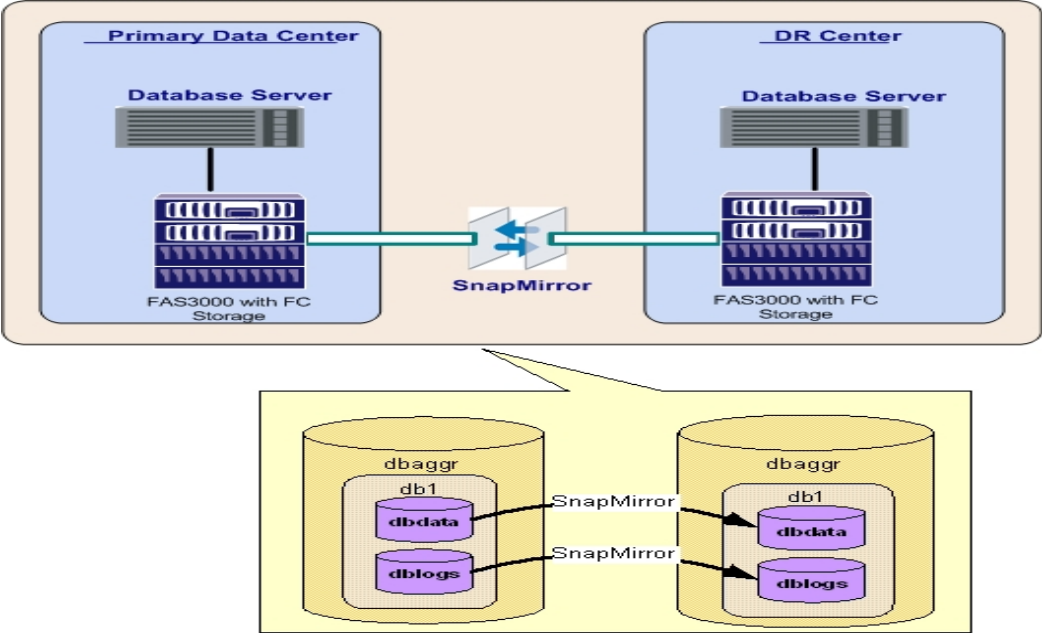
Primary Data Center

Database Server

FAS3000 with FC Storage

SnapMirror

DR Center

Database Server

FAS3000 with FC Storage

dbaggr

db1

dbdata

dblogs

SnapMirror

SnapMirror

dbaggr

db1

dbdata

dblogs